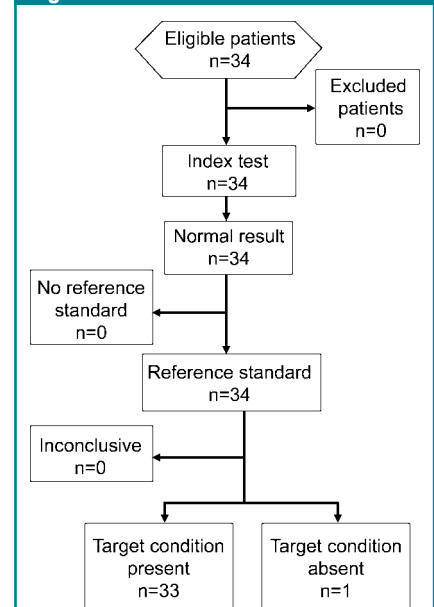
Eligible patients
n=34

Excluded patients
n=0

Index test
n=34

Normal result
n=34

No reference standard
n=0

Reference standard
n=34

Inconclusive
n=0

Target condition present
n=33

Target condition absent
n=1